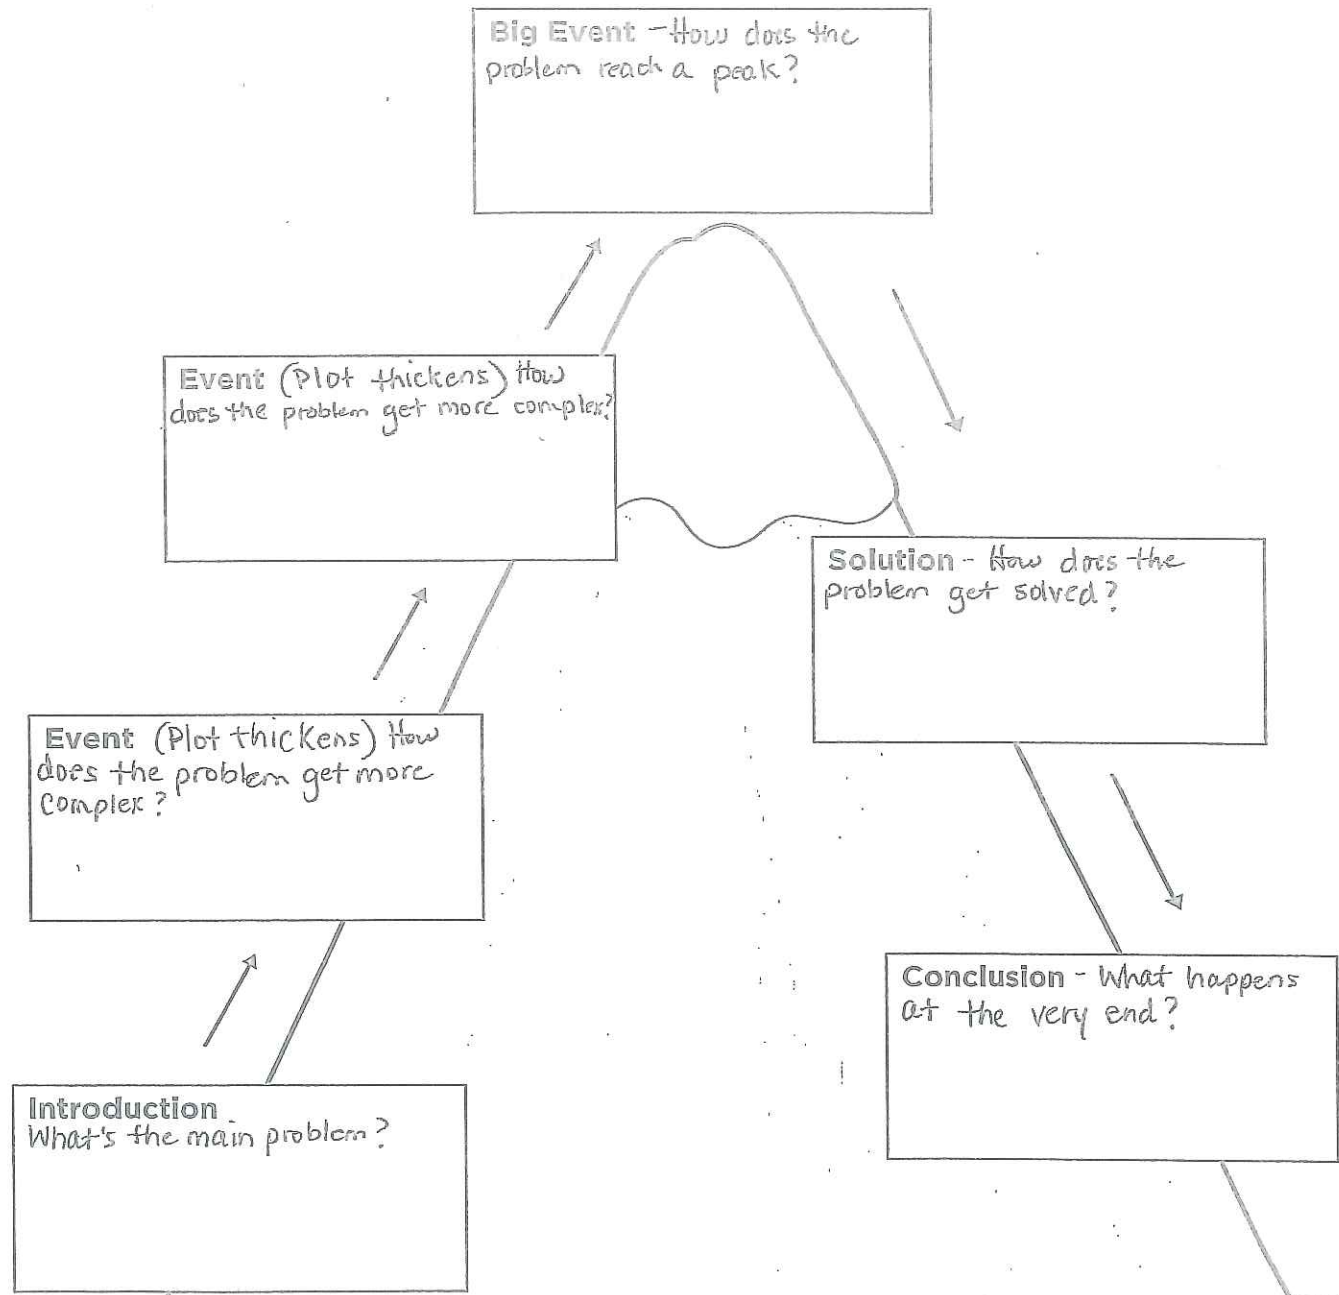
Big Event - How does the problem reach a peak?

Event (Plot thickens) How does the problem get more complex?

Solution - How does the problem get solved?

Event (Plot thickens) How does the problem get more complex?

Conclusion - What happens at the very end?

Introduction
What's the main problem?